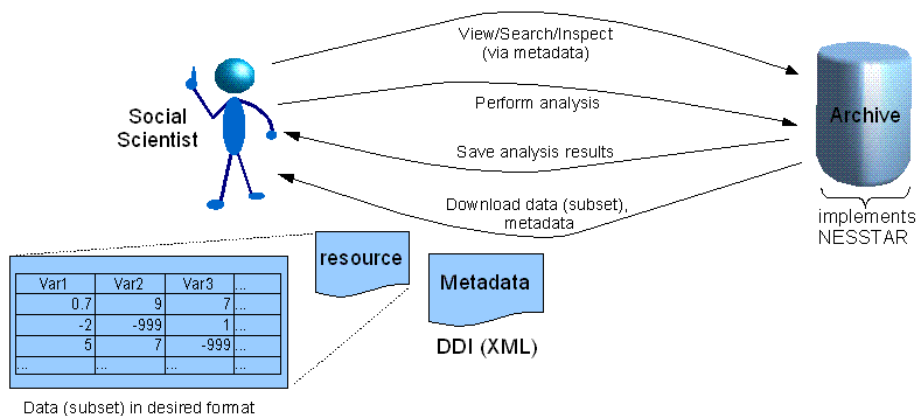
Social Scientist

View/Search/Inspect (via metadata)

Perform analysis

Save analysis results

Download data (subset), metadata

Archive

implements NESSTAR

resource

Metadata

DDI (XML)

| Var1 | Var2 | Var3 | ... |
|---|---|---|---|
| 0.7 | 9 | 7 | ... |
| -2 | -999 | 1 | ... |
| 5 | 7 | -999 | ... |
| ... | ... | ... | ... |

Data (subset) in desired format